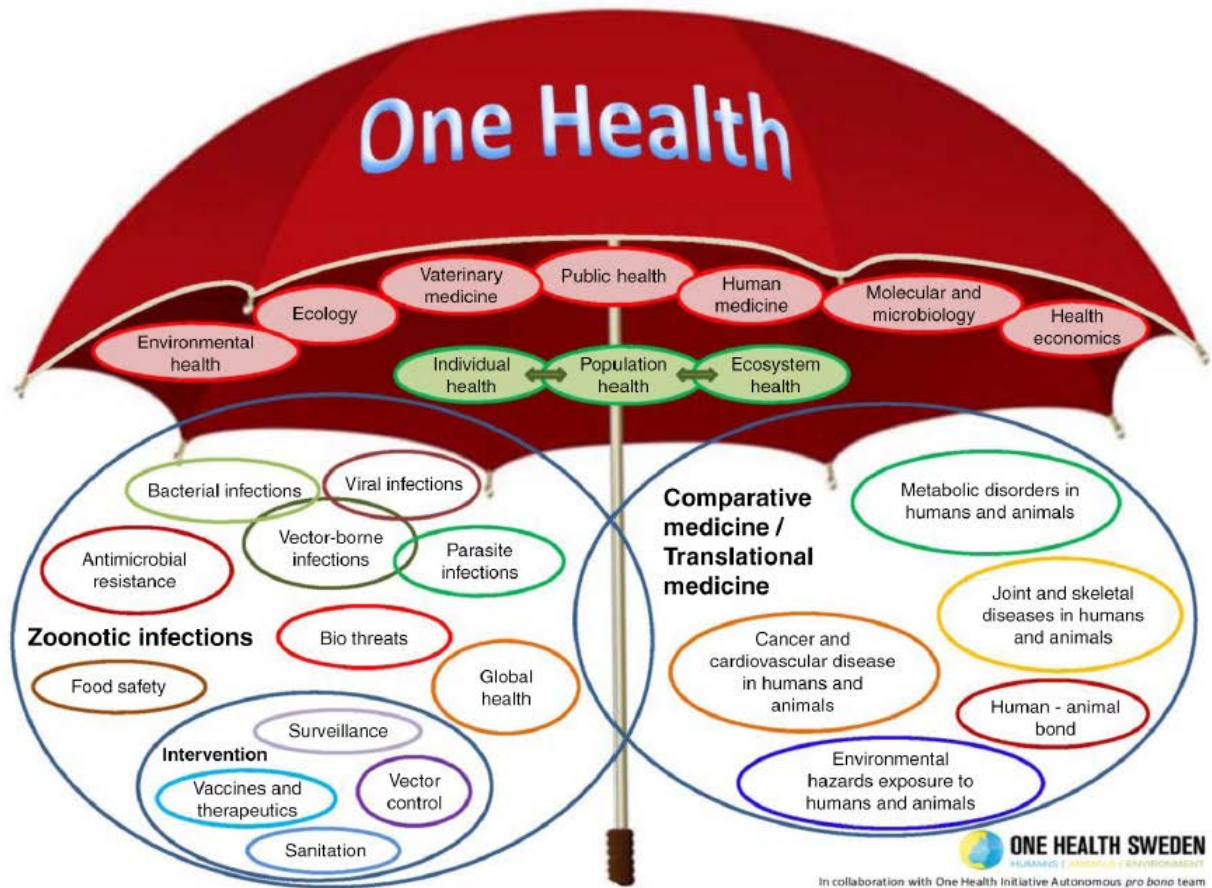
One Health

Environmental health

Ecology

Vaterinary medicine

Public health

Human medicine

Molecular and microbiology

Health economics

Individual health

Population health

Ecosystem health

Bacterial infections

Viral infections

Vector-borne infections

Parasite infections

Antimicrobial resistance

Zoonotic infections

Bio threats

Global health

Food safety

Intervention

Surveillance

Vaccines and therapeutics

Vector control

Sanitation

Comparative medicine / Translational medicine

Metabolic disorders in humans and animals

Joint and skeletal diseases in humans and animals

Cancer and cardiovascular disease in humans and animals

Human - animal bond

Environmental hazards exposure to humans and animals

ONE HEALTH SWEDEN

HUMANS | ANIMALS | ENVIRONMENT

In collaboration with One Health Initiative Autonomous pro bono team